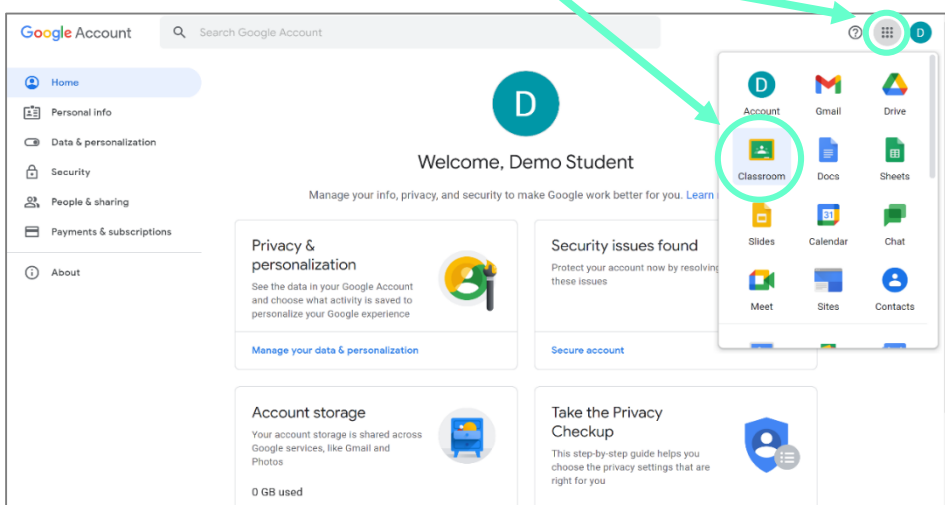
Google Account

Search Google Account

D

Home
Personal info
Data & personalization
Security
People & sharing
Payments & subscriptions
About

D

Welcome, Demo Student

Manage your info, privacy, and security to make Google work better for you. Learn

Privacy & personalization
See the data in your Google Account and choose what activity is saved to personalize your Google experience
Manage your data & personalization

Security issues found
Protect your account now by resolving these issues
Secure account

Account storage
Your account storage is shared across Google services, like Gmail and Photos
0 GB used

Take the Privacy Checkup
This step-by-step guide helps you choose the privacy settings that are right for you

Account
Gmail
Drive
Classroom
Docs
Sheets
Slides
Calendar
Chat
Meet
Sites
Contacts